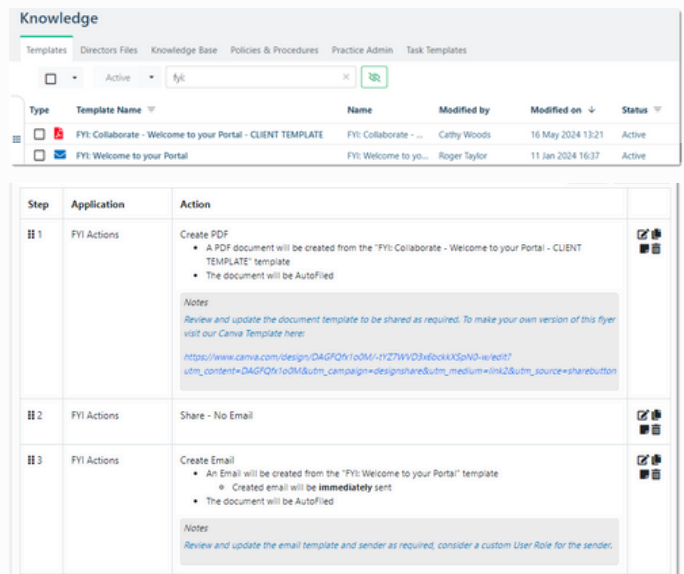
Knowledge

Templates | Directors Files | Knowledge Base | Policies & Procedures | Practice Admin | Task Templates

Active | fyi:

| Type | Template Name | Name | Modified by | Modified on | Status |
|---|---|---|---|---|---|
| | FYI: Collaborate - Welcome to your Portal - CLIENT TEMPLATE | FYI: Collaborate - ... | Cathy Woods | 16 May 2024 13:21 | Active |
| | FYI: Welcome to your Portal | FYI: Welcome to yo... | Roger Taylor | 11 Jan 2024 16:37 | Active |

| Step | Application | Action |
|---|---|---|
| 1 | FYI Actions | Create PDF<br>• A PDF document will be created from the "FYI: Collaborate - Welcome to your Portal - CLIENT TEMPLATE" template<br>• The document will be AutoFiled<br>Notes<br>Review and update the document template to be shared as required. To make your own version of this flyer visit our Canva Template here:<br>https://www.canva.com/design/DAGFQfx1o0M/-tYZ7WVD3xEbckkXSpN0-w/edit?utm_content=DAGFQfx1o0M&utm_campaign=designshare&utm_medium=link2&utm_source=sharebutton |
| 2 | FYI Actions | Share - No Email |
| 3 | FYI Actions | Create Email<br>• An Email will be created from the "FYI: Welcome to your Portal" template<br>○ Created email will be **immediately** sent<br>• The document will be AutoFiled<br>Notes<br>Review and update the email template and sender as required, consider a custom User Role for the sender. |